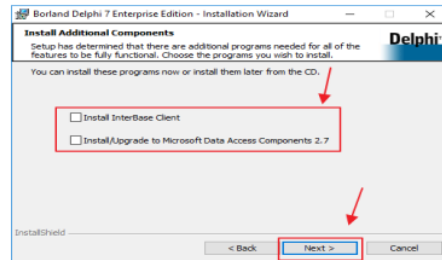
Borland Delphi 7 Enterprise Edition - Installation Wizard

Install Additional Components

Setup has determined that there are additional programs needed for all of the features to be fully functional. Choose the programs you wish to install.

Delphi

You can install these programs now or install them later from the CD.

Install InterBase Client

Install/Upgrade to Microsoft Data Access Components 2.7

InstallShield

< Back

Next >

Cancel